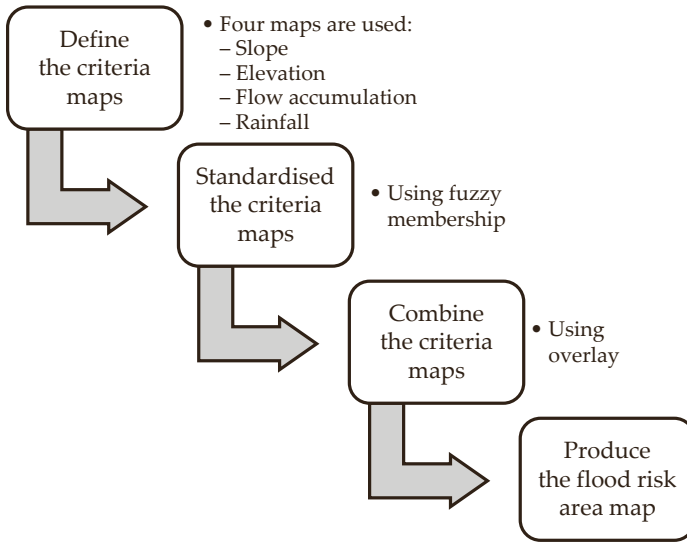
Define the criteria maps

• Four maps are used:
– Slope
– Elevation
– Flow accumulation
– Rainfall

Standardised the criteria maps

• Using fuzzy membership

Combine the criteria maps

• Using overlay

Produce the flood risk area map